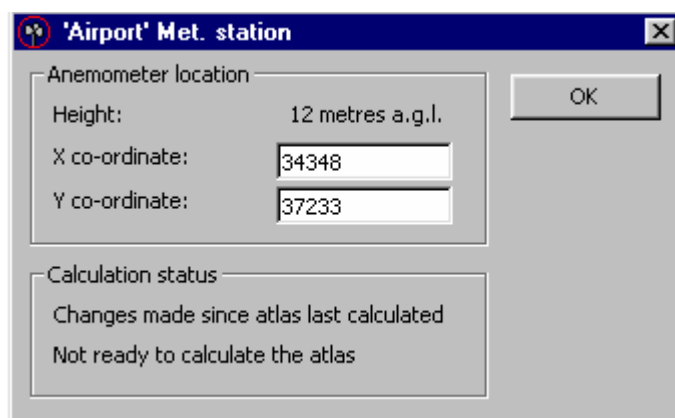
'Airport' Met. station

Anemometer location

Height: 12 metres a.g.l.

X co-ordinate: 34348

Y co-ordinate: 37233

OK

Calculation status

Changes made since atlas last calculated

Not ready to calculate the atlas